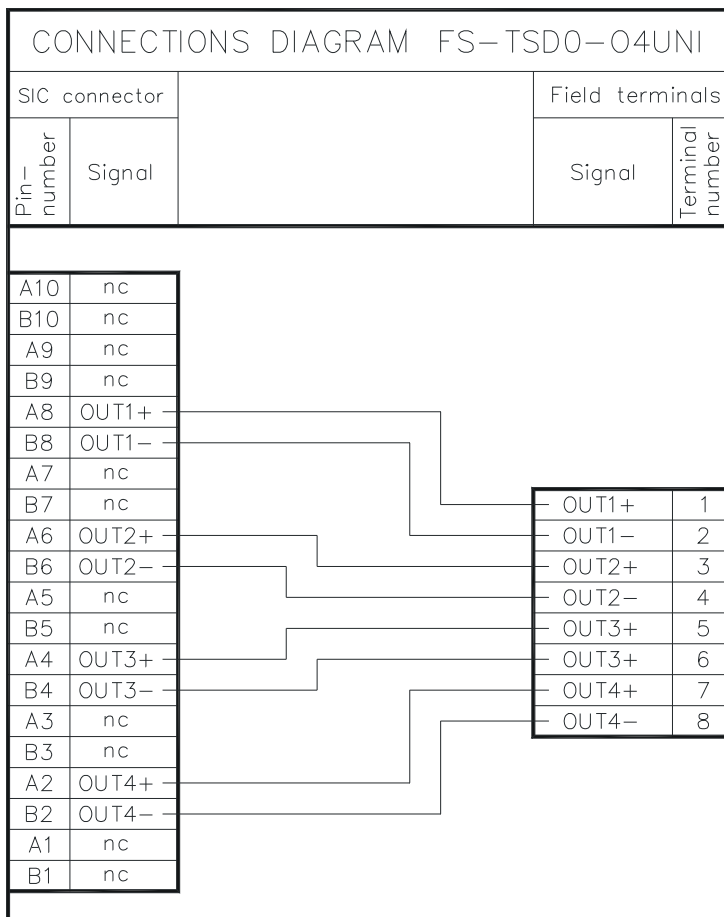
CONNECTIONS DIAGRAM FS-TSDO-04UNI

| SIC connector | | Field terminals | |
|---|---|---|---|
| Pin-number | Signal | Signal | Terminal number |

| Pin-number | Signal |
|---|---|
| A10 | nc |
| B10 | nc |
| A9 | nc |
| B9 | nc |
| A8 | OUT1+ |
| B8 | OUT1- |
| A7 | nc |
| B7 | nc |
| A6 | OUT2+ |
| B6 | OUT2- |
| A5 | nc |
| B5 | nc |
| A4 | OUT3+ |
| B4 | OUT3- |
| A3 | nc |
| B3 | nc |
| A2 | OUT4+ |
| B2 | OUT4- |
| A1 | nc |
| B1 | nc |

| Signal | Terminal number |
|---|---|
| OUT1+ | 1 |
| OUT1- | 2 |
| OUT2+ | 3 |
| OUT2- | 4 |
| OUT3+ | 5 |
| OUT3+ | 6 |
| OUT4+ | 7 |
| OUT4- | 8 |